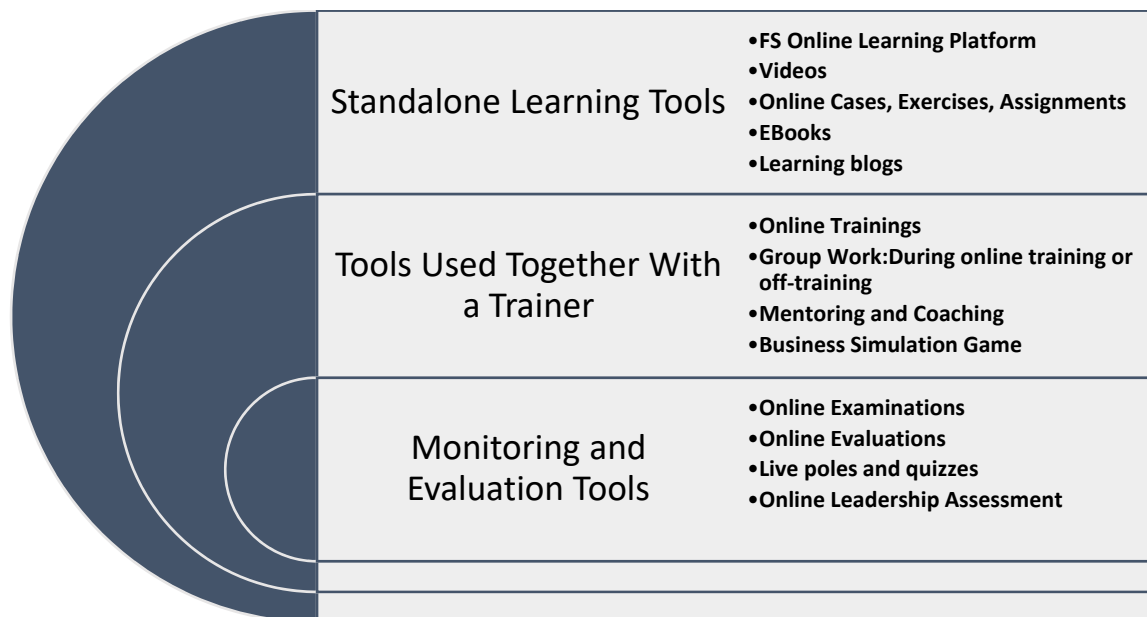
Standalone Learning Tools

- FS Online Learning Platform
- Videos
- Online Cases, Exercises, Assignments
- EBooks
- Learning blogs

Tools Used Together With a Trainer

- Online Trainings
- Group Work:During online training or off-training
- Mentoring and Coaching
- Business Simulation Game

Monitoring and Evaluation Tools

- Online Examinations
- Online Evaluations
- Live poles and quizzes
- Online Leadership Assessment